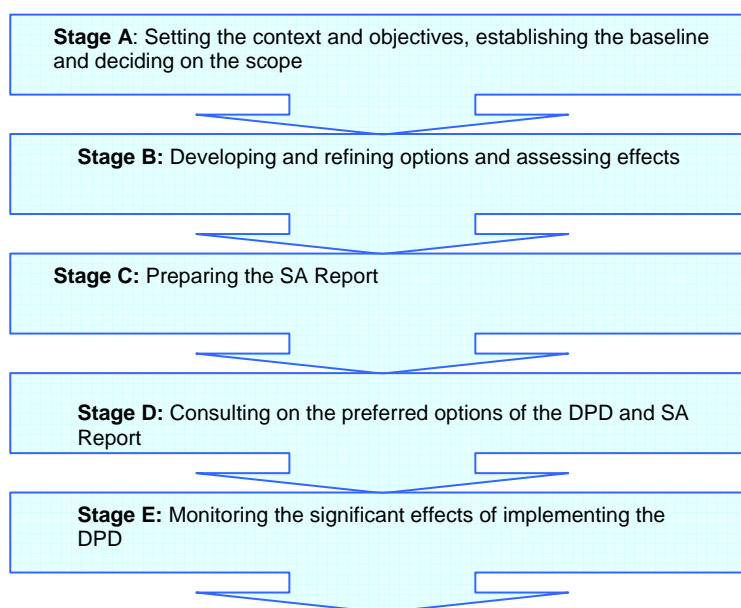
Stage A: Setting the context and objectives, establishing the baseline and deciding on the scope

Stage B: Developing and refining options and assessing effects

Stage C: Preparing the SA Report

Stage D: Consulting on the preferred options of the DPD and SA Report

Stage E: Monitoring the significant effects of implementing the DPD